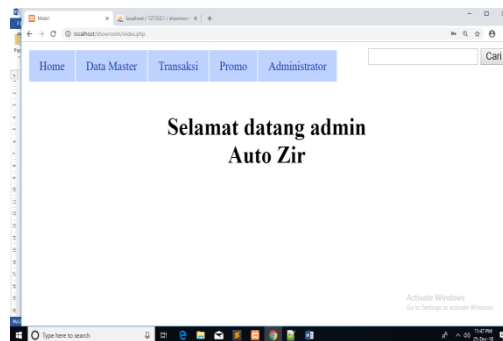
Mobil × localhost / 127.0.0.1 / showroom ×

localhost/showroom/index.php

Home Data Master Transaksi Promo Administrator

Cari

Selamat datang admin
Auto Zir

Activate Windows
Go to Settings to activate Windows.

Type here to search

11:47 PM
25-Dec-18